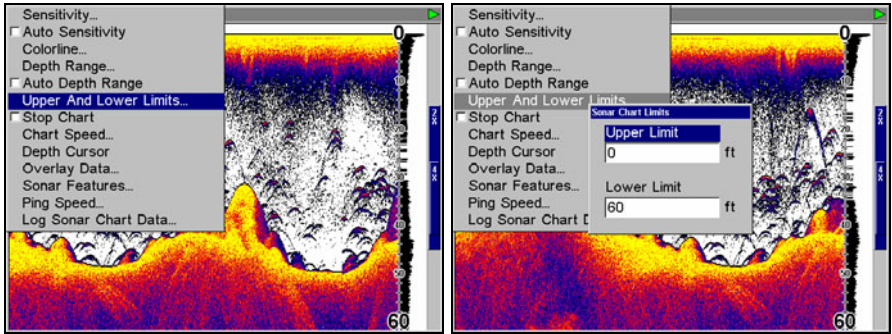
Sensitivity...
Auto Sensitivity
Colorline...
Depth Range...
Auto Depth Range
Upper And Lower Limits...
Stop Chart
Chart Speed...
Depth Cursor
Overlay Data...
Sonar Features...
Ping Speed...
Log Sonar Chart Data...

0
10
20
30
40
50
60
2X
4X

Sensitivity...
Auto Sensitivity
Colorline...
Depth Range...
Auto Depth Range
Upper And Lower Limits
Stop Chart
Chart Speed...
Depth Cursor
Overlay Data...
Sonar Features...
Ping Speed...
Log Sonar Chart D

Sonar Chart Limits
Upper Limit
0
ft
Lower Limit
60
ft

0
10
20
30
40
50
60
2X
4X